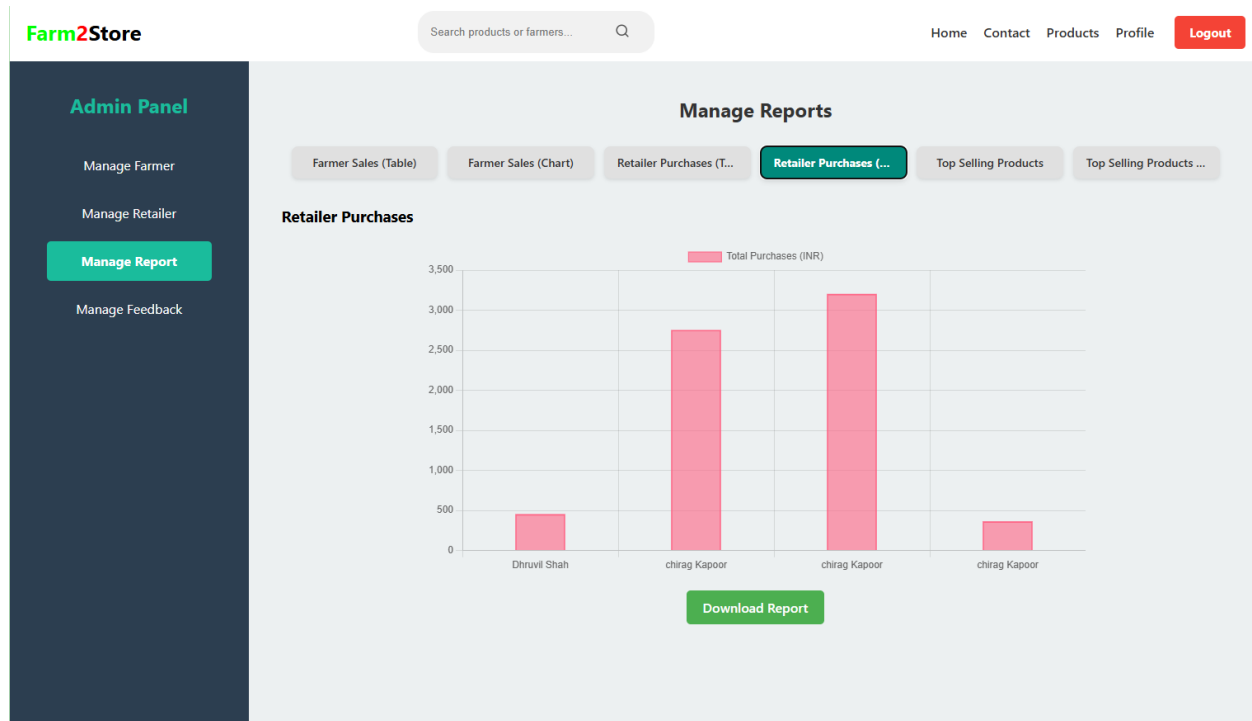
Farm2Store

Search products or farmers...

Home Contact Products Profile Logout

Admin Panel

Manage Farmer

Manage Retailer

Manage Report

Manage Feedback

Manage Reports

Farmer Sales (Table) Farmer Sales (Chart) Retailer Purchases (T... Retailer Purchases (... Top Selling Products Top Selling Products ...

Retailer Purchases

Total Purchases (INR)

3,500
3,000
2,500
2,000
1,500
1,000
500
0

Dhruvil Shah chirag Kapoor chirag Kapoor chirag Kapoor

Download Report